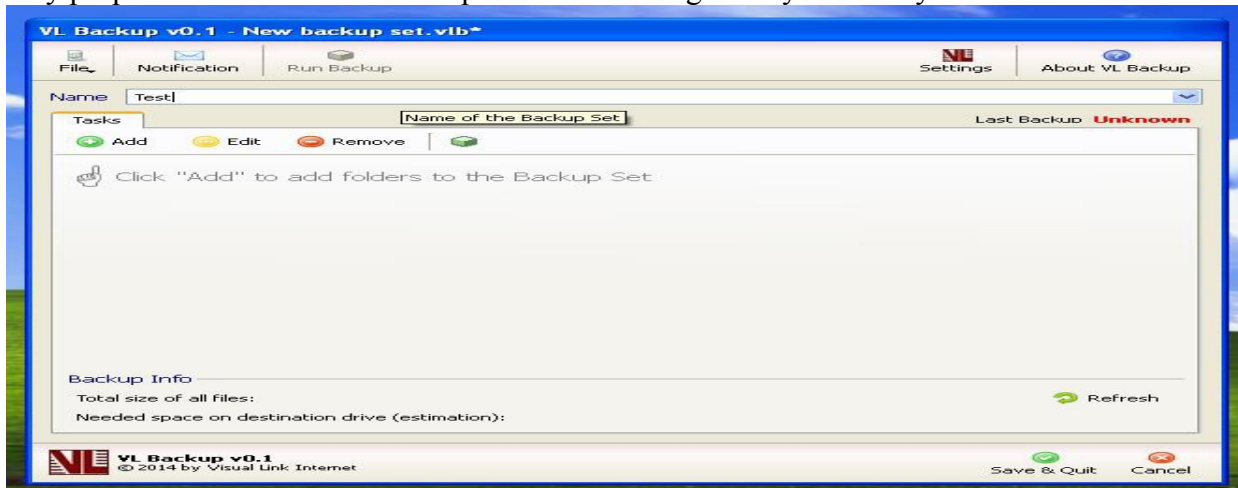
VL Backup v0.1 - New backup set.vlb*

File Notification Run Backup

Settings About VL Backup

Name Test

Name of the Backup Set

Tasks

Last Backup Unknown

Add Edit Remove

Click "Add" to add folders to the Backup Set

Backup Info

Total size of all files:

Refresh

Needed space on destination drive (estimation):

VL Backup v0.1
© 2014 by Visual Link Internet

Save & Quit Cancel